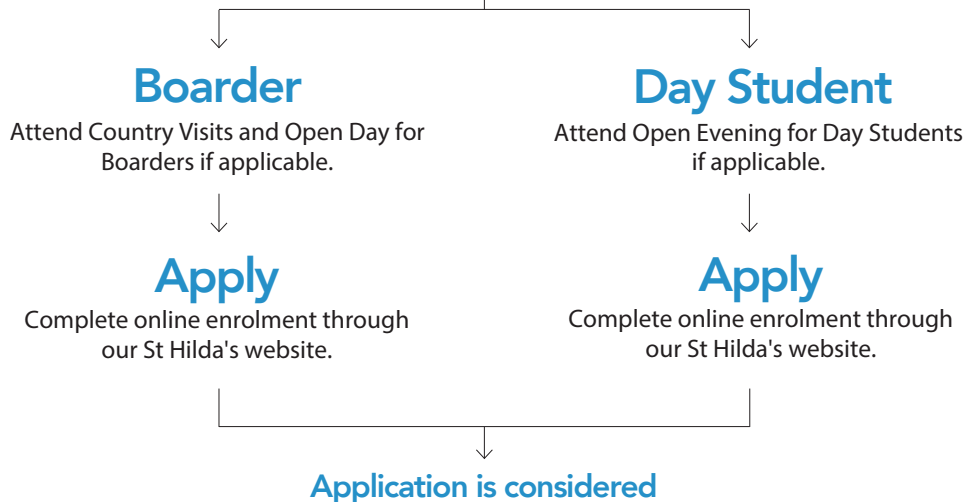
Boarder
Attend Country Visits and Open Day for Boarders if applicable.

Apply
Complete online enrolment through our St Hilda's website.

Day Student
Attend Open Evening for Day Students if applicable.

Apply
Complete online enrolment through our St Hilda's website.

Application is considered